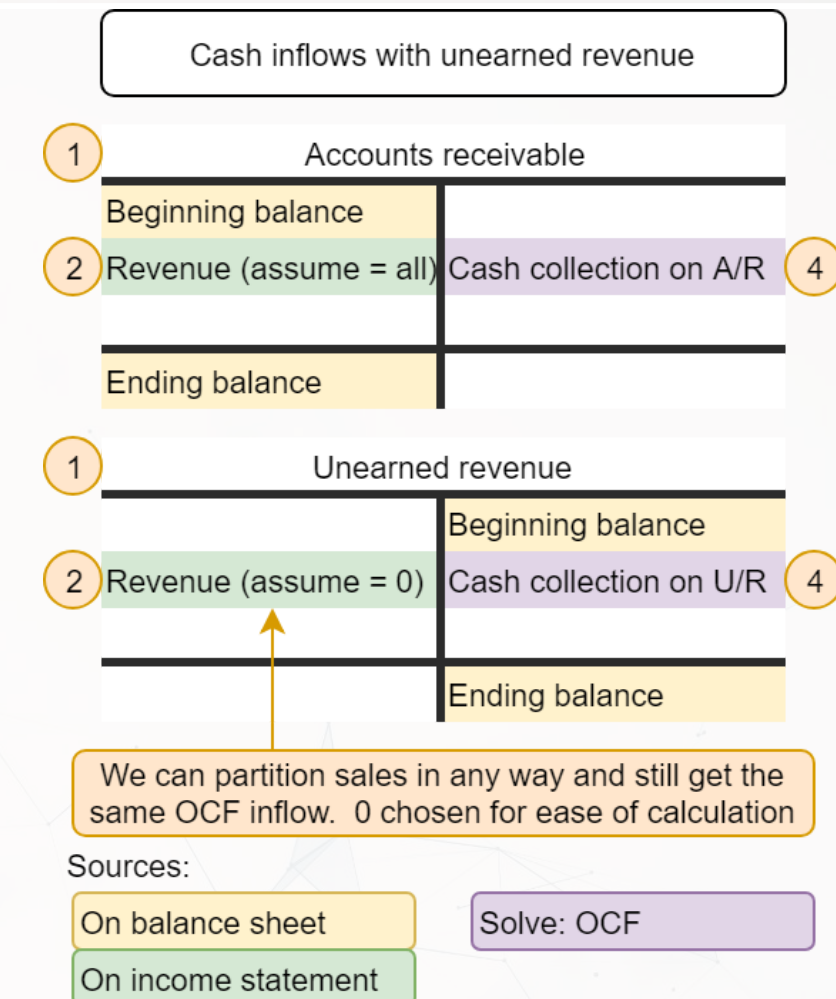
Cash inflows with unearned revenue

1

Accounts receivable

| Beginning balance | |
|---|---|
| 2 Revenue (assume = all) | Cash collection on A/R 4 |
| | |
| Ending balance | |

1

Unearned revenue

| | Beginning balance |
|---|---|
| 2 Revenue (assume = 0) | Cash collection on U/R 4 |
| | |
| | Ending balance |

We can partition sales in any way and still get the same OCF inflow. 0 chosen for ease of calculation

Sources:

On balance sheet

Solve: OCF

On income statement